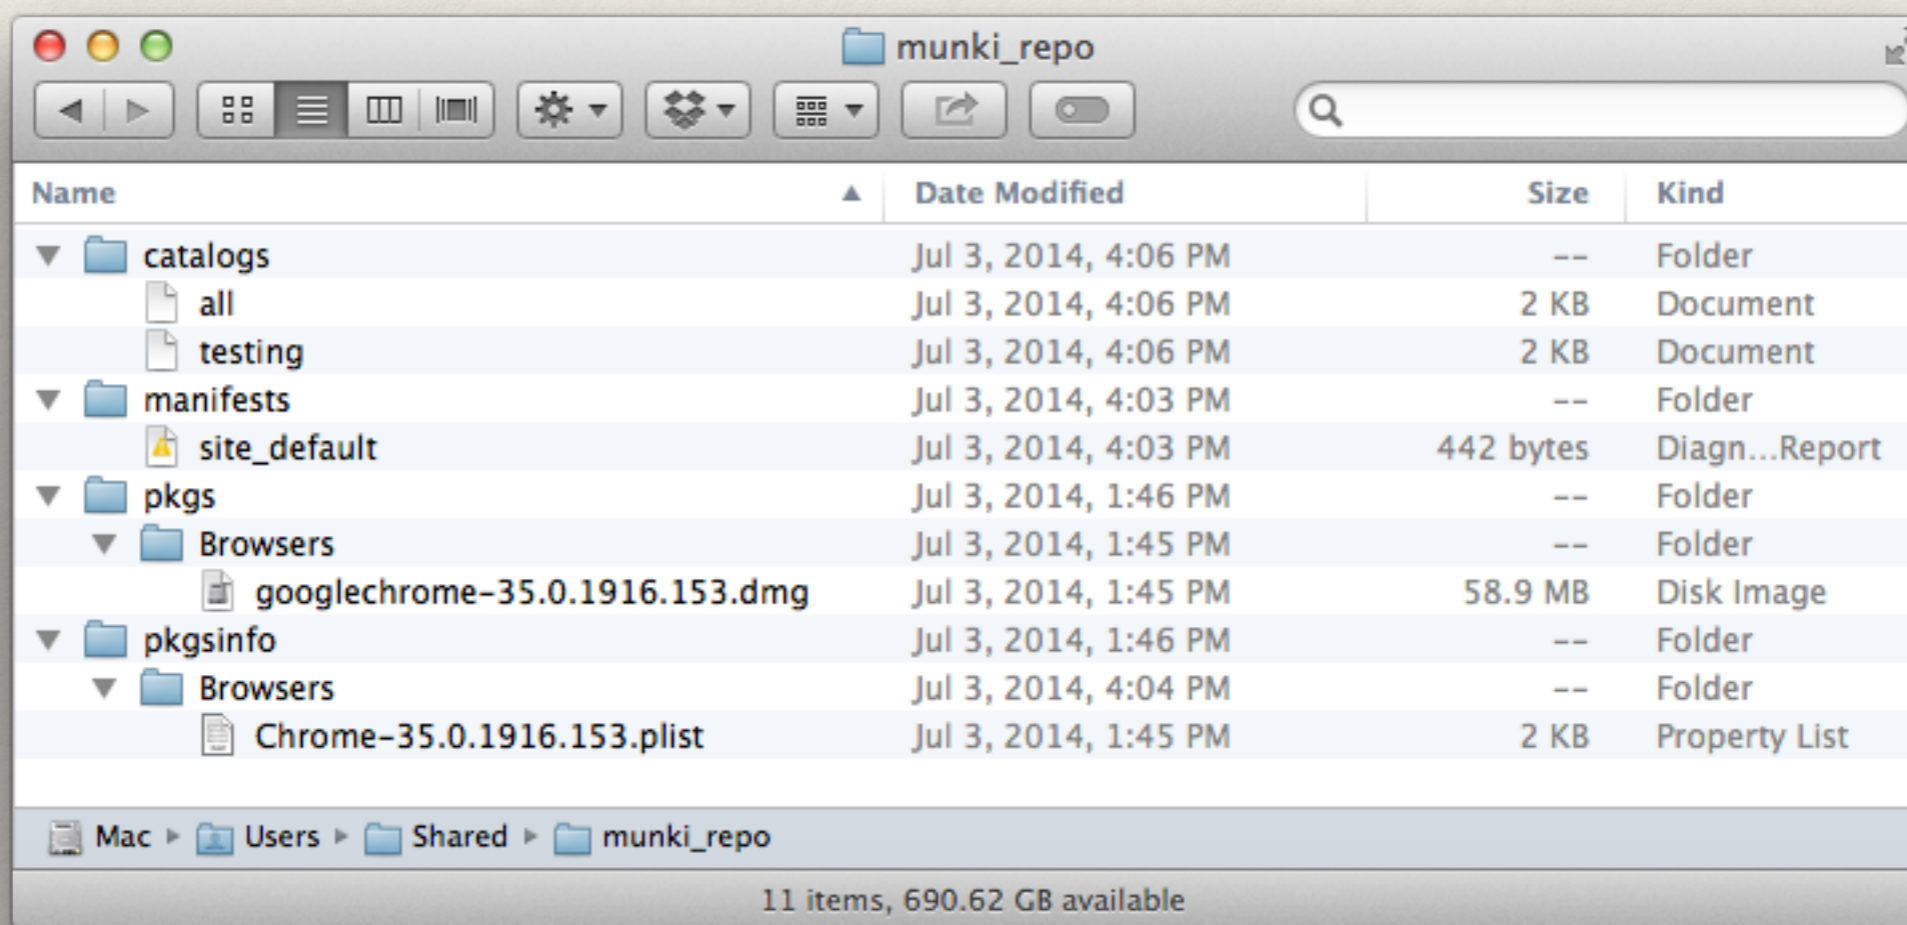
munki_repo

| Name | Date Modified | Size | Kind |
|---|---|---|---|
| catalogs | Jul 3, 2014, 4:06 PM | -- | Folder |
| all | Jul 3, 2014, 4:06 PM | 2 KB | Document |
| testing | Jul 3, 2014, 4:06 PM | 2 KB | Document |
| manifests | Jul 3, 2014, 4:03 PM | -- | Folder |
| site_default | Jul 3, 2014, 4:03 PM | 442 bytes | Diagn...Report |
| pkgs | Jul 3, 2014, 1:46 PM | -- | Folder |
| Browsers | Jul 3, 2014, 1:45 PM | -- | Folder |
| googlechrome-35.0.1916.153.dmg | Jul 3, 2014, 1:45 PM | 58.9 MB | Disk Image |
| pkgsinfo | Jul 3, 2014, 1:46 PM | -- | Folder |
| Browsers | Jul 3, 2014, 4:04 PM | -- | Folder |
| Chrome-35.0.1916.153.plist | Jul 3, 2014, 1:45 PM | 2 KB | Property List |

Mac ▸ Users ▸ Shared ▸ munki_repo

11 items, 690.62 GB available